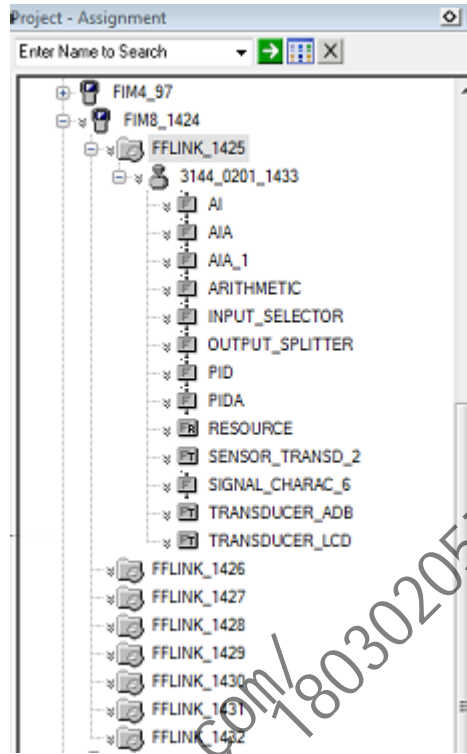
Project - Assignment

Enter Name to Search

FIM4_97
FIM8_1424
FFLINK_1425
3144_0201_1433
AI
AIA
AIA_1
ARITHMETIC
INPUT_SELECTOR
OUTPUT_SPLITTER
PID
PIDA
RB RESOURCE
TB SENSOR_TRANSD_2
SIGNAL_CHARAC_6
TB TRANSDUCER_ADB
TB TRANSDUCER_LCD
FFLINK_1426
FFLINK_1427
FFLINK_1428
FFLINK_1429
FFLINK_1430
FFLINK_1431
FFLINK_1432

com/18030205